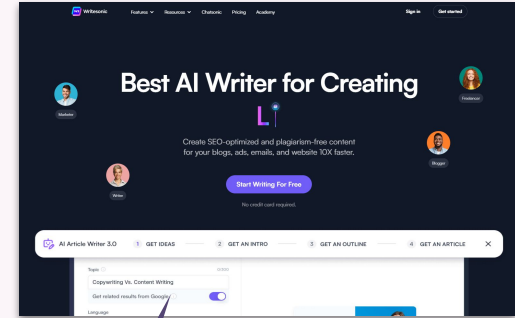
Writesonic Features Resources Chatsonic Pricing Academy Sign in Get started

Marketer

Freelancer

Best AI Writer for Creating

L

Create SEO-optimized and plagiarism-free content for your blogs, ads, emails, and website 10X faster.

Writer

Blogger

Start Writing For Free

No credit card required.

AI Article Writer 3.0 1 GET IDEAS 2 GET AN INTRO 3 GET AN OUTLINE 4 GET AN ARTICLE ✕

Topic

Copywriting Vs. Content Writing

Get related results from Google

Language